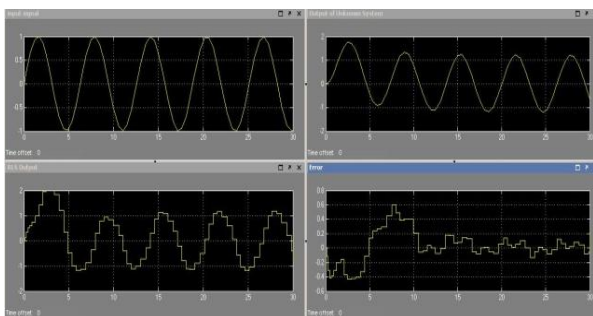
Input signal

1
0.5
0
-0.5
-1
0 5 10 15 20 25 30
Time offset: 0

Output of Unknown System

1
0.5
0
-0.5
-1
0 5 10 15 20 25 30
Time offset: 0

RLS Output

2
1
0
-1
-2
0 5 10 15 20 25 30
Time offset: 0

Error

0.6
0.4
0.2
0
-0.2
-0.4
-0.6
0 5 10 15 20 25 30
Time offset: 0